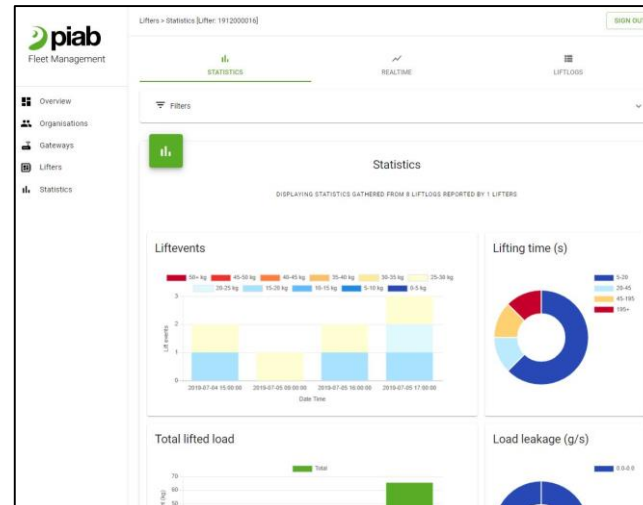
piab
Fleet Management

Overview
Organisations
Gateways
Lifters
Statistics

Lifters > Statistics [Lifter: 1912000016]

SIGN OU

STATISTICS
REALTIME
LIFTLOGS

Filters

Statistics

DISPLAYING STATISTICS GATHERED FROM 8 LIFTLOGS REPORTED BY 1 LIFTERS

Liftevents

50+ kg
45-50 kg
40-45 kg
35-40 kg
30-35 kg
25-30 kg
20-25 kg
15-20 kg
10-15 kg
5-10 kg
0-5 kg

Lift events

3
2
1
0

2019-07-04 15:00:00
2019-07-05 09:00:00
2019-07-05 16:00:00
2019-07-05 17:00:00

Date Time

Lifting time (s)

5-20
20-45
45-105
105+

Total lifted load

Total

70
60

Load leakage (g/s)

0.0-0.0